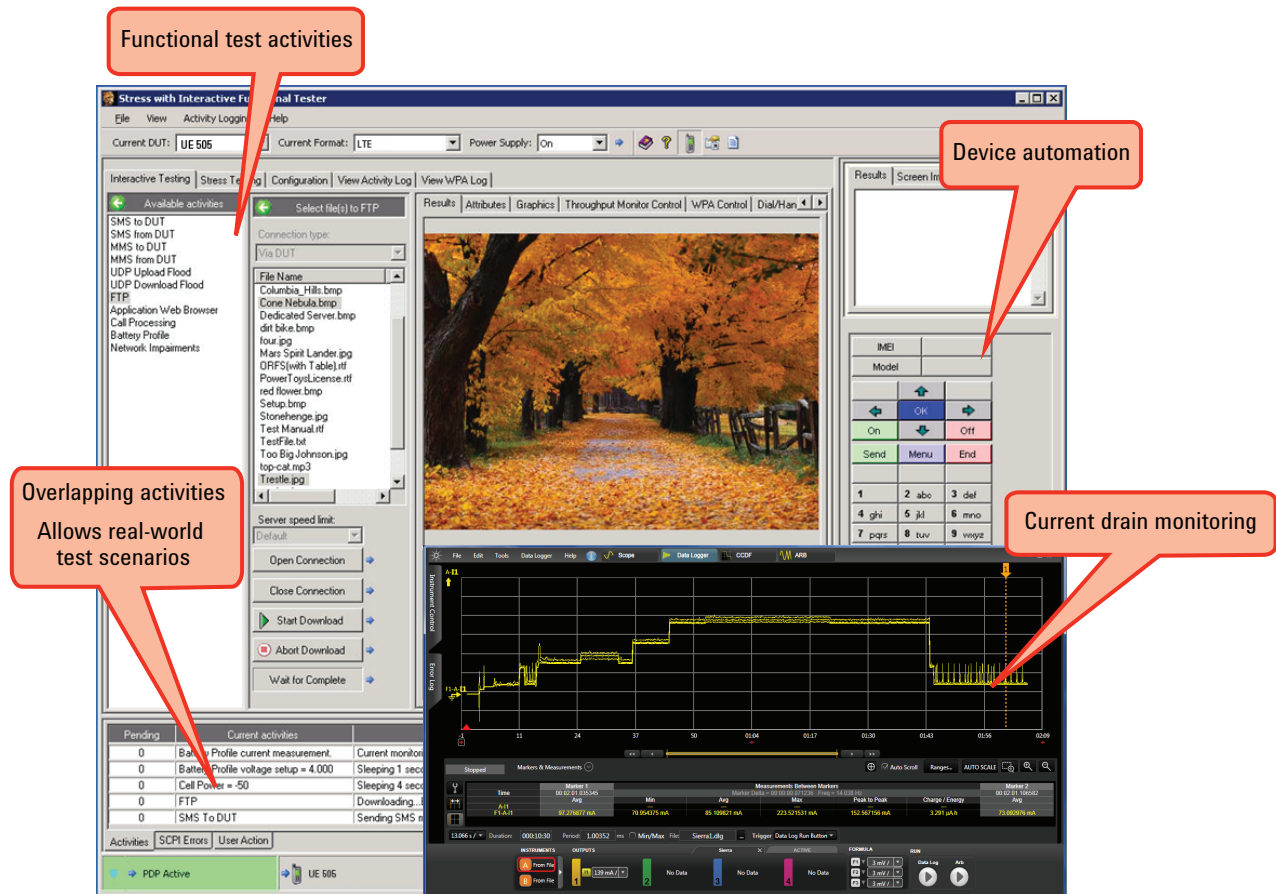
Functional test activities

Stress with Interactive Fu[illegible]nal Tester

File View Activity Loggin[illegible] Help

Current DUT: UE 505 Current Format: LTE Power Supply: On

Interactive Testing | Stress Te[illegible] | Configuration | View Activity Log | View WPA Log

Available activities
SMS to DUT
SMS from DUT
MMS to DUT
MMS from DUT
UDP Upload Flood
UDP Download Flood
FTP
Application Web Browser
Call Processing
Battery Profile
Network Impairments

Select file(s) to FTP
Connection type:
Via DUT
File Name
Columbia_Hills.bmp
Cone Nebula.bmp
Dedicated Server.bmp
dirt bike.bmp
four.jpg
Mars Spirit Lander.jpg
ORFS(with Table).rtf
PowerToysLicense.rtf
red flower.bmp
Setup.bmp
Stonehenge.jpg
Test Manual.rtf
TestFile.txt
Too Big Johnson.jpg
top-cat.mp3
Trestle.jpg

Server speed limit:
Default
Open Connection
Close Connection
Start Download
Abort Download
Wait for Complete

Results | Attributes | Graphics | Throughput Monitor Control | WPA Control | Dial/Han

Results | Screen Im

Device automation

IMEI
Model
OK
On
Off
Send
Menu
End
1
2 abc
3 def
4 ghi
5 jkl
6 mno
7 pqrs
8 tuv
9 wxyz

Overlapping activities
Allows real-world test scenarios

Current drain monitoring

| Pending | Current activities | |
|---|---|---|
| 0 | Battery Profile current measurement. | Current monitor |
| 0 | Battery Profile voltage setup = 4.000 | Sleeping 1 sec |
| 0 | Cell Power = -50 | Sleeping 4 seco |
| 0 | FTP | Downloading... |
| 0 | SMS To DUT | Sending SMS m |

Activities | SCPI Errors | User Action

PDP Active | UE 505

File Edit Tools Data Logger Help Scope Data Logger CCDF ARB

Instrument Control
Error Log

A-I1
F1-A-I1

1 11 24 37 50 01:04 01:17 01:30 01:43 01:56 02:09

Stopped Markers & Measurements Auto Scroll Ranges... AUTO SCALE

| | Marker 1 | Measurements Between Markers | | | | | Marker 2 |
|---|---|---|---|---|---|---|---|
| Time | 00:02:01.035345 | Marker Delta = 00:00:00.071236 Freq = 14.038 Hz | | | | | 00:02:01.106582 |
| | Avg | Min | Avg | Max | Peak to Peak | Charge / Energy | Avg |
| A-I1 | | | | | | | |
| F1-A-I1 | 97.276877 mA | 70.954375 mA | 85.189821 mA | 223.521531 mA | 152.567156 mA | 3.291 µAh | 73.082976 mA |

13.066 s / Duration: 000:10:30 Period: 1.00352 ms Min/Max File: Sierra1.dlg Trigger: Data Log Run Button

INSTRUMENTS OUTPUTS Sierra ACTIVE FORMULA RUN
A From File
B From File
1 139 mA /
2 No Data
3 No Data
4 No Data
F1 3 mV /
F2 3 mV /
F3 3 mV /
Data Log Arb